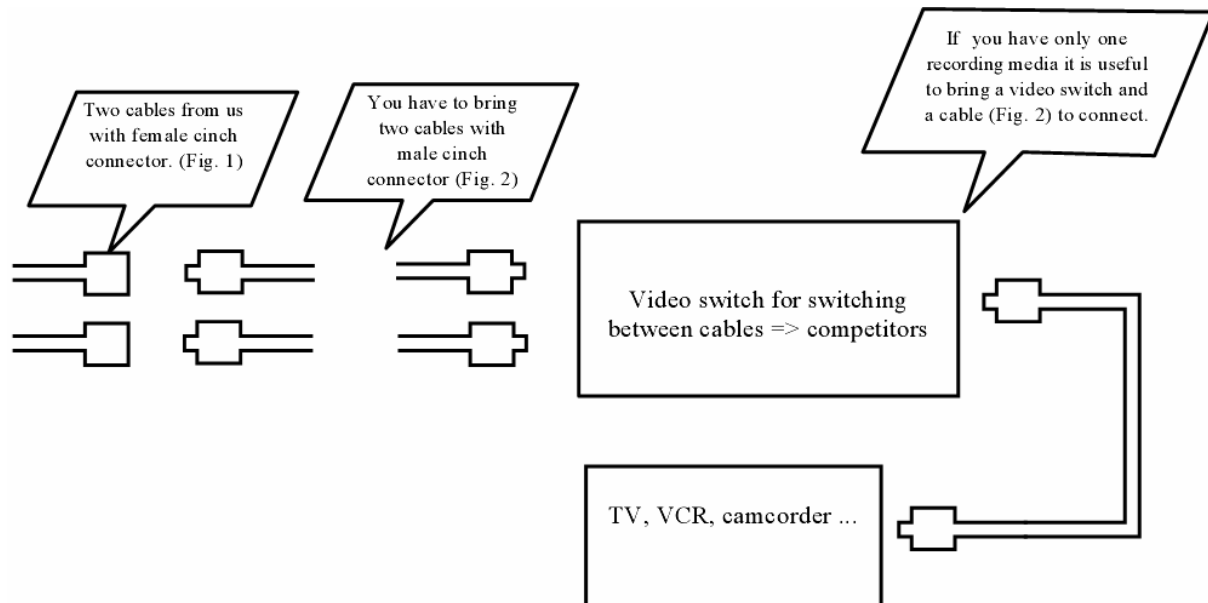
Two cables from us with female cinch connector. (Fig. 1)

You have to bring two cables with male cinch connector (Fig. 2)

If you have only one recording media it is useful to bring a video switch and a cable (Fig. 2) to connect.

Video switch for switching between cables => competitors

TV, VCR, camcorder ...